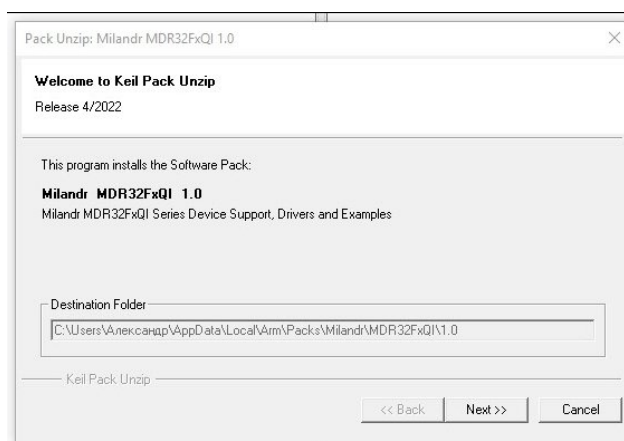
Pack Unzip: Milandr MDR32FxQI 1.0

×

Welcome to Keil Pack Unzip

Release 4/2022

This program installs the Software Pack:

Milandr MDR32FxQI 1.0

Milandr MDR32FxQI Series Device Support, Drivers and Examples

Destination Folder

C:\Users\Александр\AppData\Local\Arm\Packs\Milandr\MDR32FxQI\1.0

Keil Pack Unzip

<< Back

Next >>

Cancel